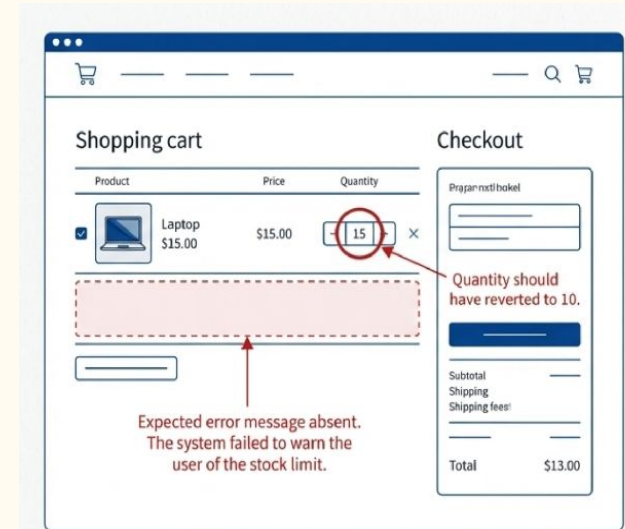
Shopping cart

| Product | Price | Quantity |
|---|---|---|
| Laptop $15.00 | $15.00 | - 15 + × |

Checkout

Prgpar nxtl hokel

Quantity should have reverted to 10.

Subtotal
Shipping
Shipping feest

Total $13.00

Expected error message absent. The system failed to warn the user of the stock limit.